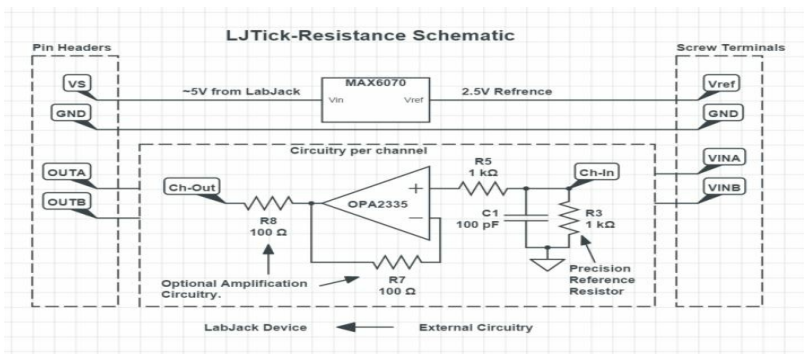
LJTick-Resistance Schematic

Pin Headers

VS

GND

OUTA

OUTB

~5V from LabJack

MAX6070

Vin

Vref

2.5V Refrence

Screw Terminals

Vref

GND

VINA

VINB

Circuitry per channel

Ch-Out

R8
100 Ω

OPA2335

+

−

R5
1 kΩ

Ch-In

C1
100 pF

R3
1 kΩ

R7
100 Ω

Optional Amplification Circuitry.

Precision Reference Resistor

LabJack Device

External Circuitry